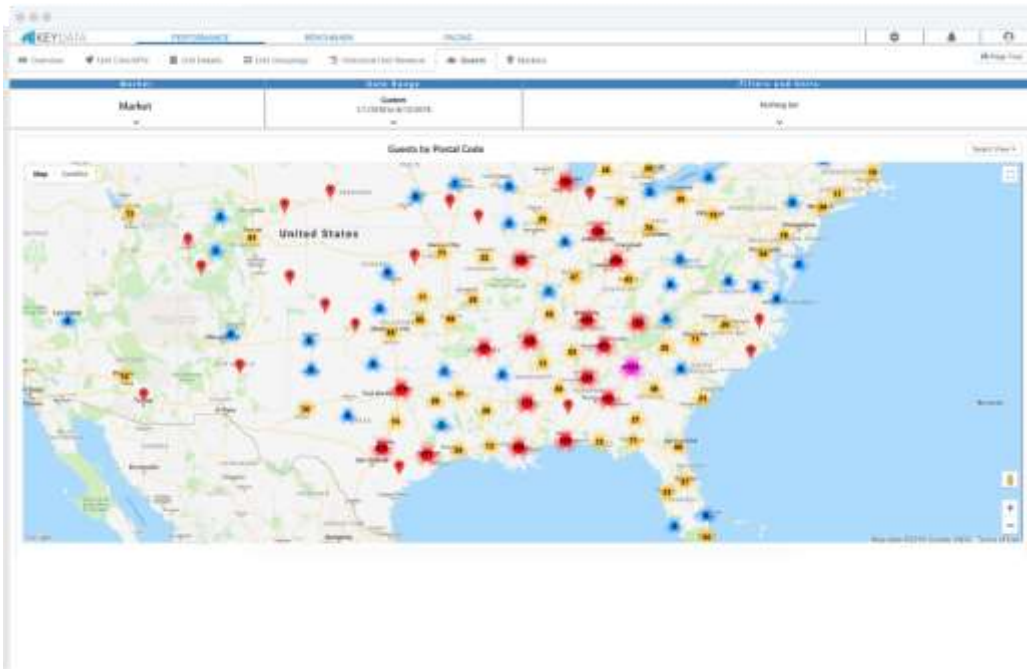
KEYDATA

PERFORMANCE

BENCHMARK

PACING

Overview

Unit Color KPIs

Unit Details

Unit Occupancy

Historical Unit Revenue

Guests

Markers

Page Tour

Market

Date Range

Filters and Sorts

Market

Custom

Nothing Set

Guests by Postal Code

Select View

Map

Satellite

United States